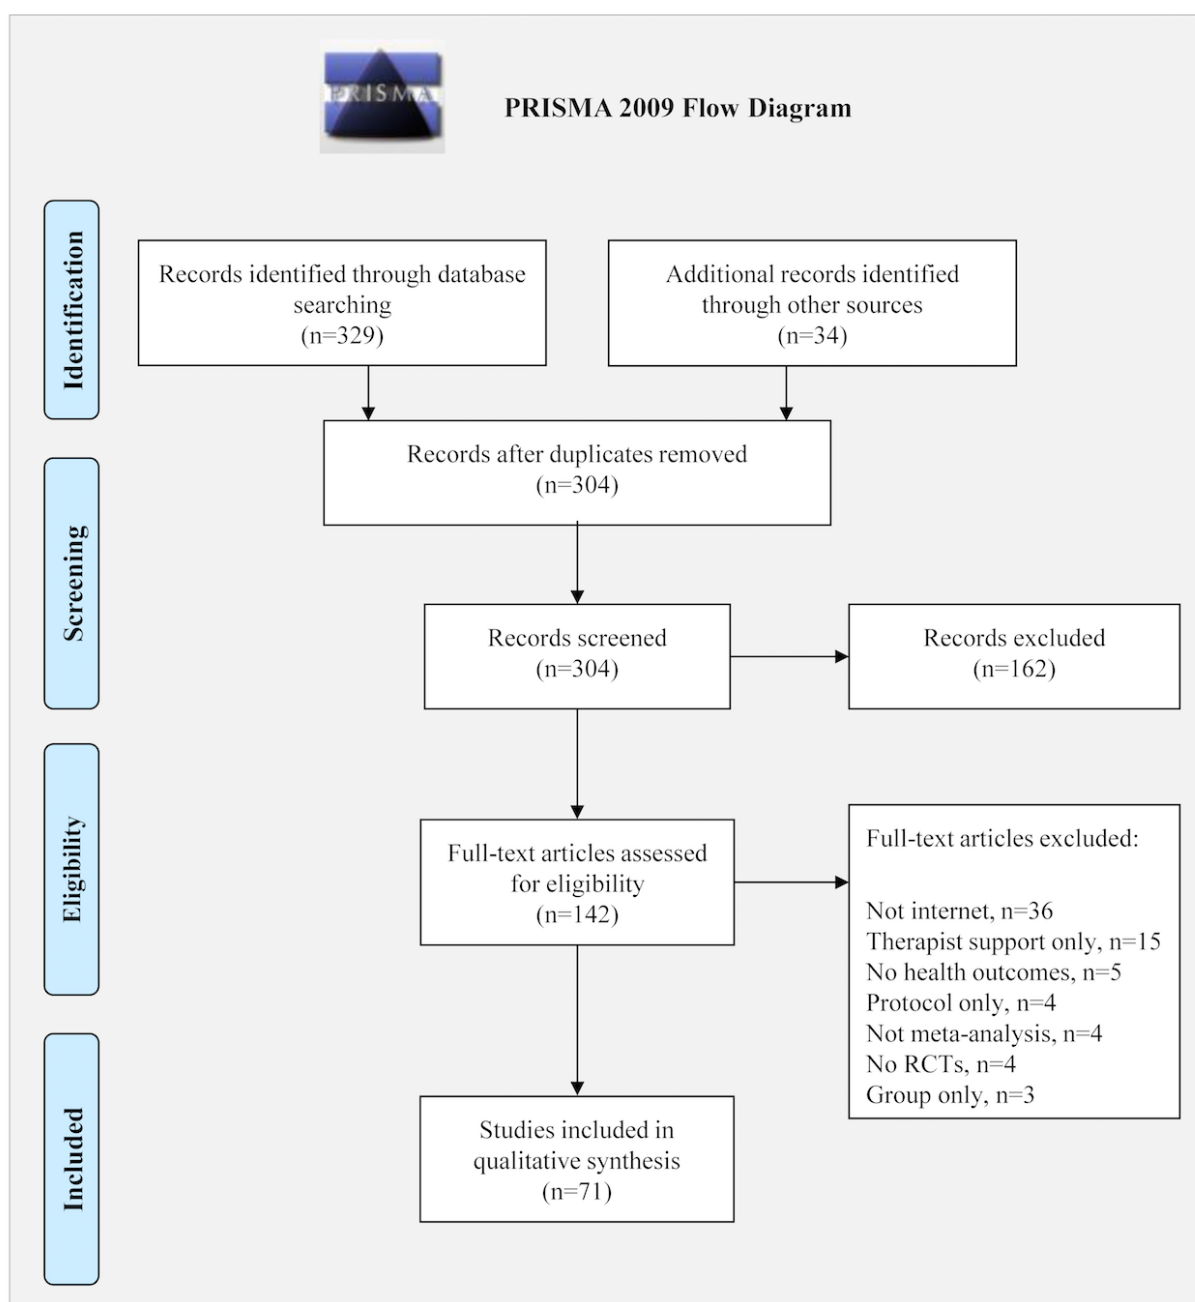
PRISMA

PRISMA 2009 Flow Diagram

Identification

Records identified through database searching (n=329)

Additional records identified through other sources (n=34)

Screening

Records after duplicates removed (n=304)

Records screened (n=304)

Records excluded (n=162)

Eligibility

Full-text articles assessed for eligibility (n=142)

Full-text articles excluded:

Not internet, n=36
Therapist support only, n=15
No health outcomes, n=5
Protocol only, n=4
Not meta-analysis, n=4
No RCTs, n=4
Group only, n=3

Included

Studies included in qualitative synthesis (n=71)